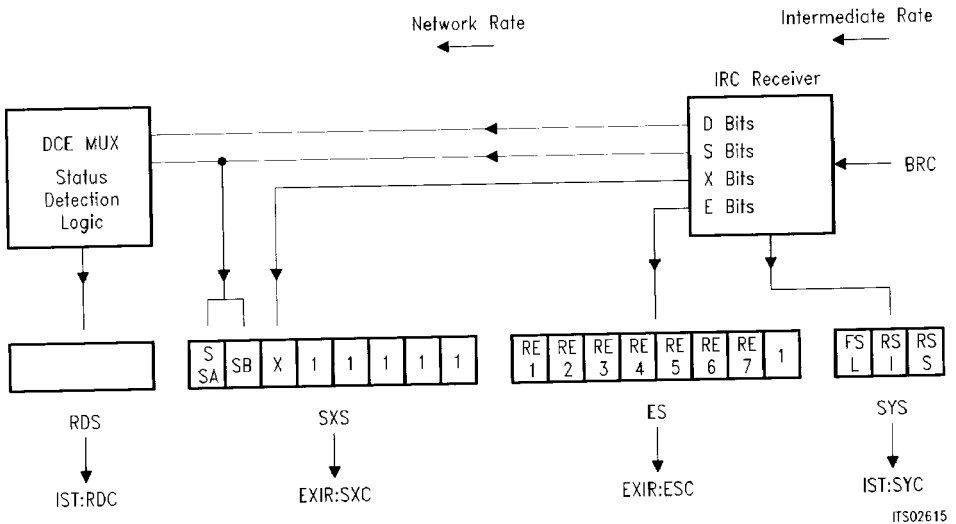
Network Rate

Intermediate Rate

IRC Receiver

DCE MUX
Status
Detection
Logic

D Bits
S Bits
X Bits
E Bits

BRC

| S SA | SB | X | 1 | 1 | 1 | 1 | 1 |
|---|---|---|---|---|---|---|---|

| RE 1 | RE 2 | RE 3 | RE 4 | RE 5 | RE 6 | RE 7 | 1 |
|---|---|---|---|---|---|---|---|

| FS L | RS I | RS S |
|---|---|---|

RDS

IST:RDC

SXS

EXIR:SXC

ES

EXIR:ESC

SYS

IST:SYC

ITS02615